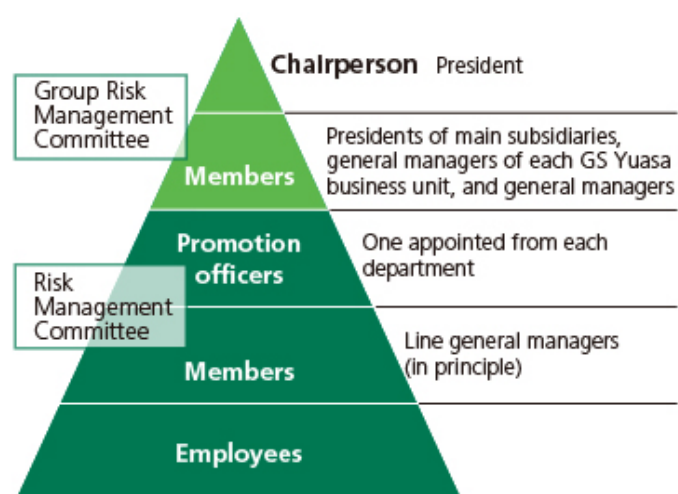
Group Risk Management Committee

Chairperson President

Members

Presidents of main subsidiaries, general managers of each GS Yuasa business unit, and general managers

Risk Management Committee

Promotion officers

One appointed from each department

Members

Line general managers (in principle)

Employees